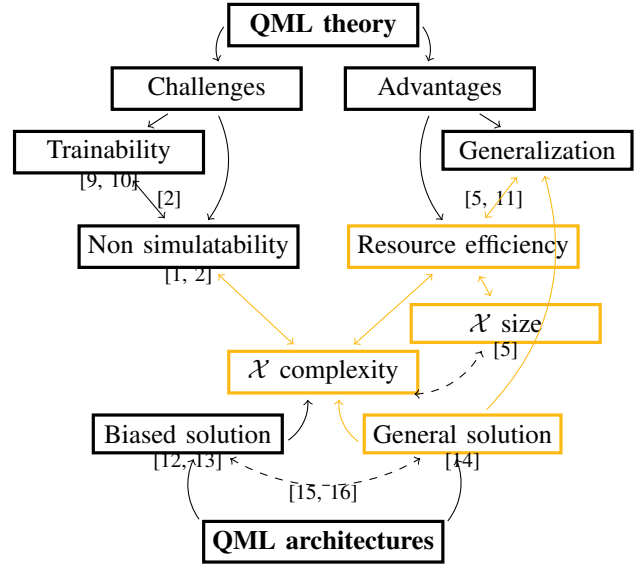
QML theory

Challenges

Advantages

Trainability

Generalization

[9, 10]

[2]

[5, 11]

Non simulatability

Resource efficiency

[1, 2]

$\mathcal{X}$ size

[5]

$\mathcal{X}$ complexity

Biased solution

General solution

[12, 13]

[14]

[15, 16]

QML architectures